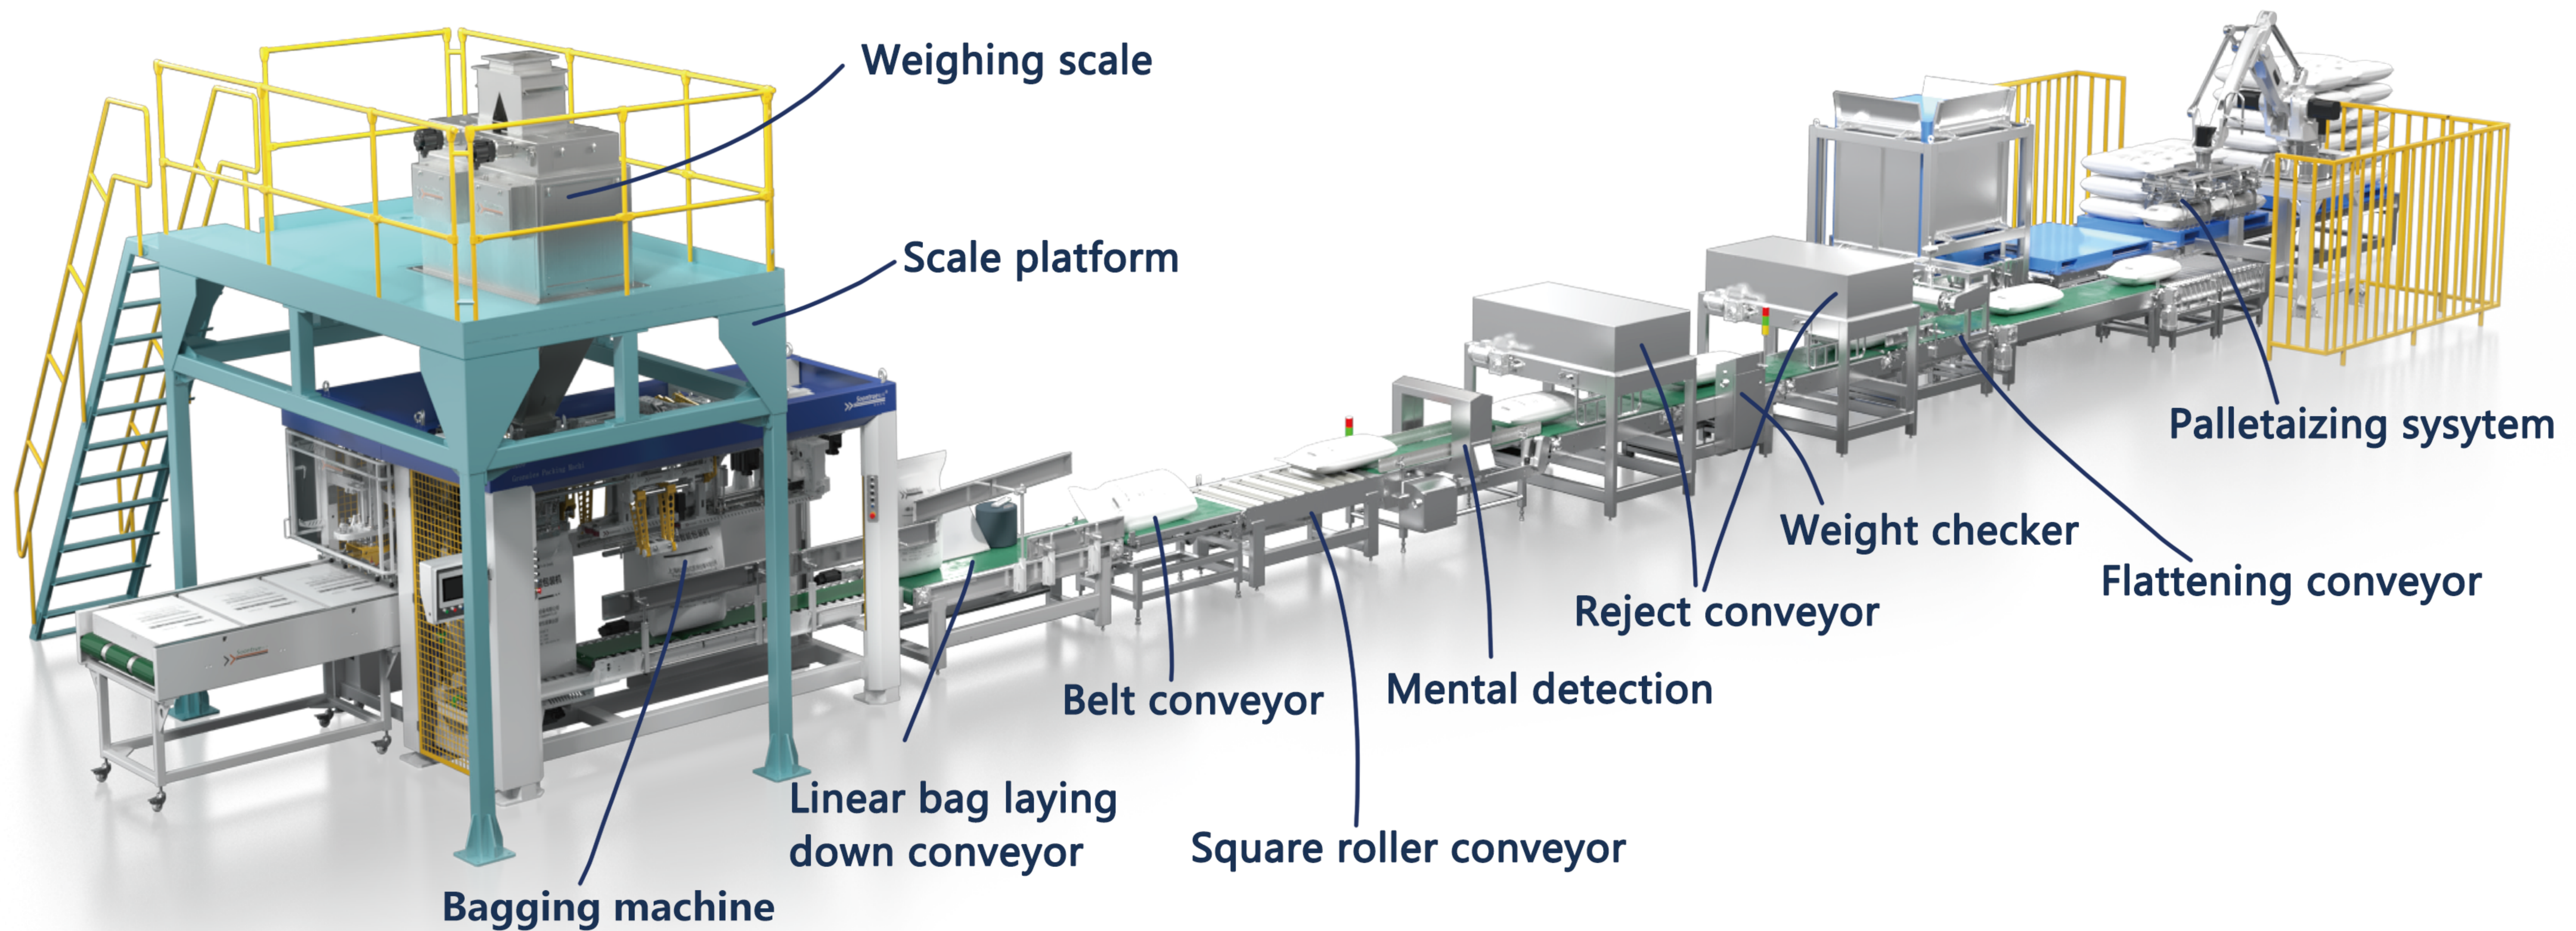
Weighing scale

Scale platform

Palletaizing sysytem

Weight checker

Flattening conveyor

Reject conveyor

Mental detection

Belt conveyor

Linear bag laying down conveyor

Square roller conveyor

Bagging machine